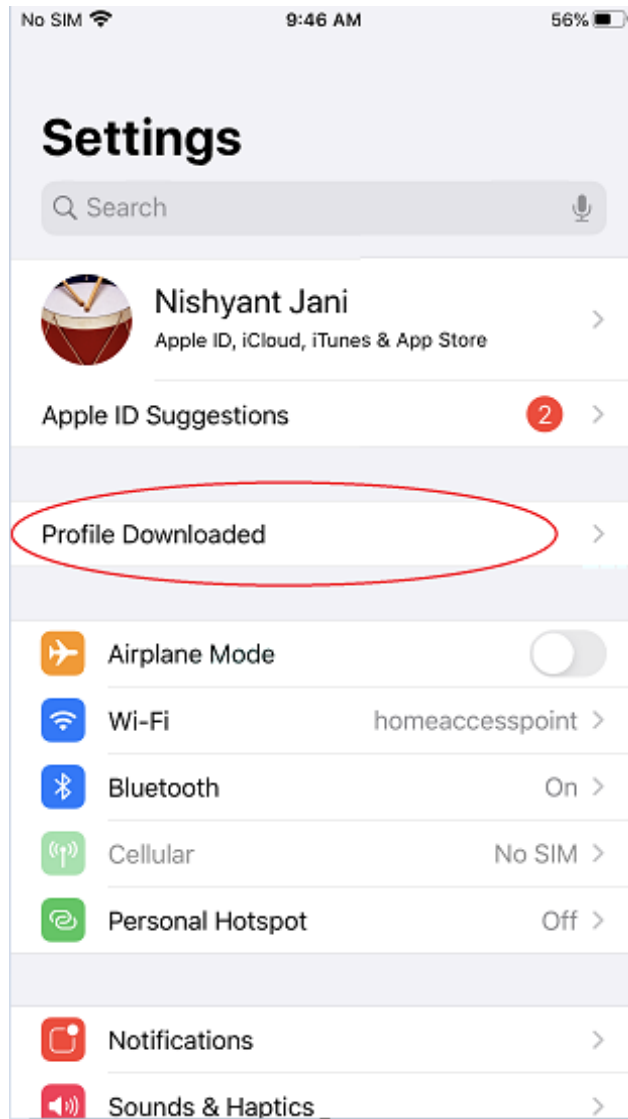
No SIM 9:46 AM 56%

Settings

Search

Nishyant Jani
Apple ID, iCloud, iTunes & App Store

Apple ID Suggestions 2

Profile Downloaded

Airplane Mode

Wi-Fi homeaccesspoint

Bluetooth On

Cellular No SIM

Personal Hotspot Off

Notifications

Sounds & Haptics